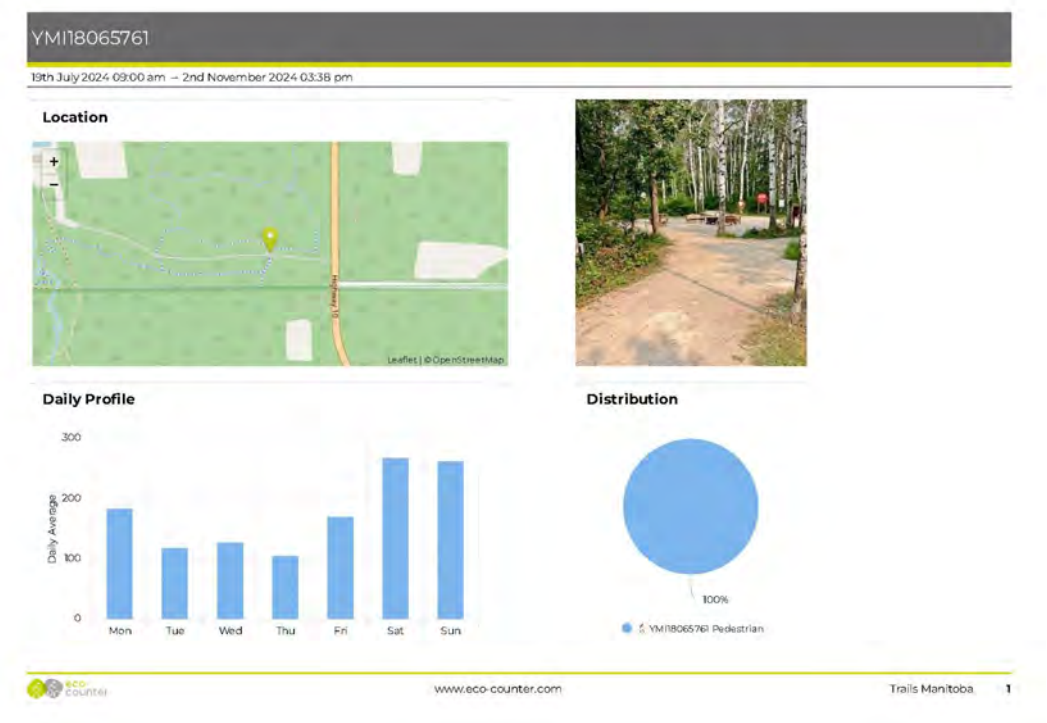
YMI18065761

19th July 2024 09:00 am → 2nd November 2024 03:38 pm

Location

+
−

Highway 10

Leaflet | © OpenStreetMap

Daily Profile

300
200
100
0

Daily Average

Mon Tue Wed Thu Fri Sat Sun

Distribution

100%

YMI18065761 Pedestrian

eco counter

www.eco-counter.com

Trails Manitoba 1